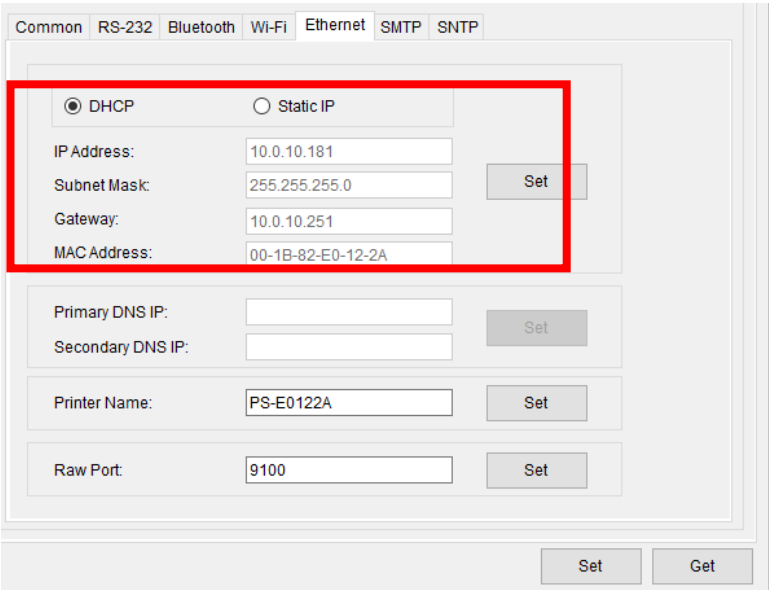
Common RS-232 Bluetooth Wi-Fi Ethernet SMTP SNTP

DHCP Static IP

IP Address: 10.0.10.181
Subnet Mask: 255.255.255.0
Gateway: 10.0.10.251
MAC Address: 00-1B-82-E0-12-2A

Set

Primary DNS IP:
Secondary DNS IP:

Set

Printer Name: PS-E0122A

Set

Raw Port: 9100

Set

Set Get